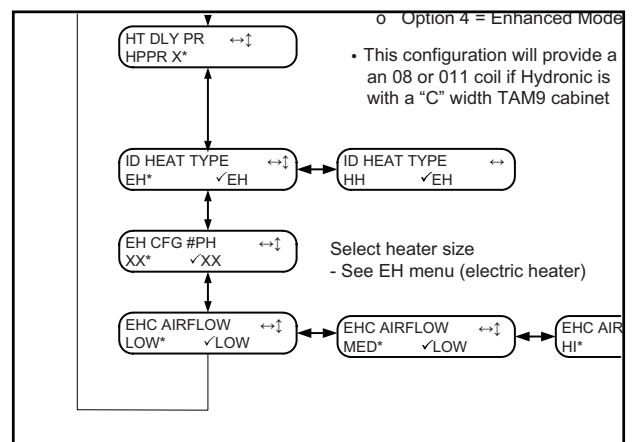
HT DLY PR ↔↕
HPPR X*

o Option 4 = Enhanced Mode

• This configuration will provide a an 08 or 011 coil if Hydronic is with a "C" width TAM9 cabinet

ID HEAT TYPE ↔↕
EH* ✓EH

ID HEAT TYPE ↔
HH ✓EH

EH CFG #PH ↔↕
XX* ✓XX

Select heater size
- See EH menu (electric heater)

EHC AIRFLOW ↔↕
LOW* ✓LOW

EHC AIRFLOW ↔↕
MED* ✓LOW

EHC AIR
HI*